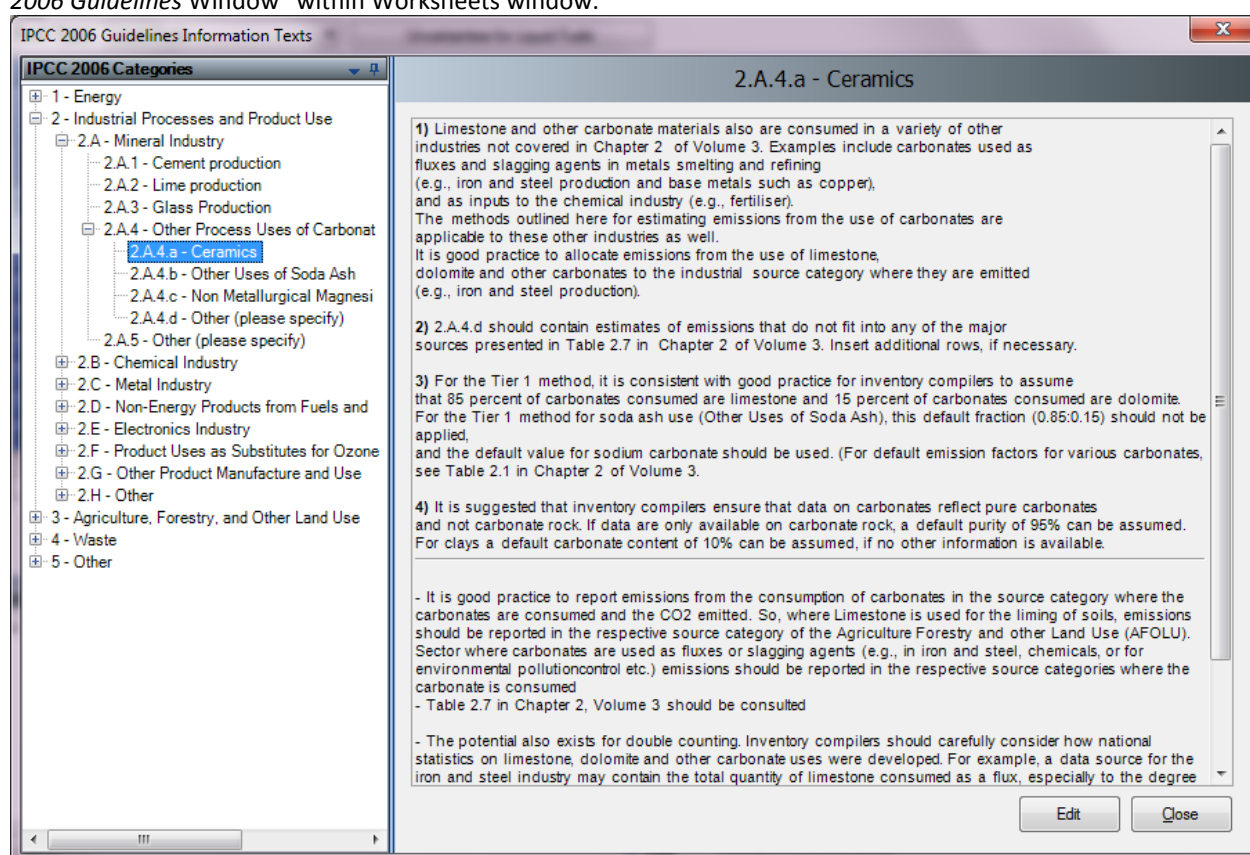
2006 Guidelines Window" within Worksheets window.

IPCC 2006 Guidelines Information Texts

IPCC 2006 Categories

1 - Energy
2 - Industrial Processes and Product Use
2.A - Mineral Industry
2.A.1 - Cement production
2.A.2 - Lime production
2.A.3 - Glass Production
2.A.4 - Other Process Uses of Carbonat
2.A.4.a - Ceramics
2.A.4.b - Other Uses of Soda Ash
2.A.4.c - Non Metallurgical Magnesi
2.A.4.d - Other (please specify)
2.A.5 - Other (please specify)
2.B - Chemical Industry
2.C - Metal Industry
2.D - Non-Energy Products from Fuels and
2.E - Electronics Industry
2.F - Product Uses as Substitutes for Ozone
2.G - Other Product Manufacture and Use
2.H - Other
3 - Agriculture, Forestry, and Other Land Use
4 - Waste
5 - Other

2.A.4.a - Ceramics

1) Limestone and other carbonate materials also are consumed in a variety of other industries not covered in Chapter 2 of Volume 3. Examples include carbonates used as fluxes and slagging agents in metals smelting and refining (e.g., iron and steel production and base metals such as copper), and as inputs to the chemical industry (e.g., fertiliser).
The methods outlined here for estimating emissions from the use of carbonates are applicable to these other industries as well.
It is good practice to allocate emissions from the use of limestone, dolomite and other carbonates to the industrial source category where they are emitted (e.g., iron and steel production).

2) 2.A.4.d should contain estimates of emissions that do not fit into any of the major sources presented in Table 2.7 in Chapter 2 of Volume 3. Insert additional rows, if necessary.

3) For the Tier 1 method, it is consistent with good practice for inventory compilers to assume that 85 percent of carbonates consumed are limestone and 15 percent of carbonates consumed are dolomite.
For the Tier 1 method for soda ash use (Other Uses of Soda Ash), this default fraction (0.85:0.15) should not be applied,
and the default value for sodium carbonate should be used. (For default emission factors for various carbonates, see Table 2.1 in Chapter 2 of Volume 3.

4) It is suggested that inventory compilers ensure that data on carbonates reflect pure carbonates and not carbonate rock. If data are only available on carbonate rock, a default purity of 95% can be assumed.
For clays a default carbonate content of 10% can be assumed, if no other information is available.

- It is good practice to report emissions from the consumption of carbonates in the source category where the carbonates are consumed and the CO2 emitted. So, where Limestone is used for the liming of soils, emissions should be reported in the respective source category of the Agriculture Forestry and other Land Use (AFOLU). Sector where carbonates are used as fluxes or slagging agents (e.g., in iron and steel, chemicals, or for environmental pollutioncontrol etc.) emissions should be reported in the respective source categories where the carbonate is consumed
- Table 2.7 in Chapter 2, Volume 3 should be consulted

- The potential also exists for double counting. Inventory compilers should carefully consider how national statistics on limestone, dolomite and other carbonate uses were developed. For example, a data source for the iron and steel industry may contain the total quantity of limestone consumed as a flux, especially to the degree

Edit
Close